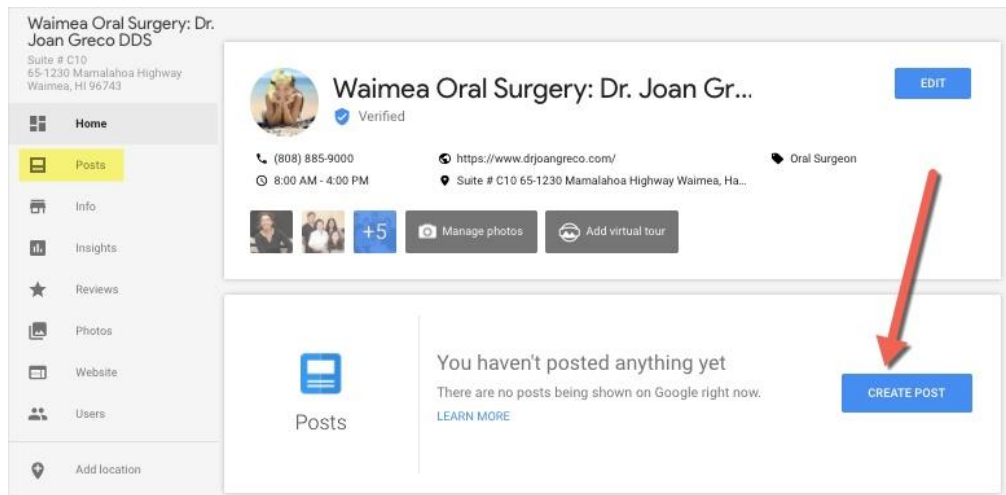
Waimea Oral Surgery: Dr. Joan Greco DDS
Suite # C10
65-1230 Mamalahoa Highway
Waimea, HI 96743

Home
Posts
Info
Insights
Reviews
Photos
Website
Users
Add location

Waimea Oral Surgery: Dr. Joan Gr...
Verified

EDIT

(808) 885-9000
8:00 AM - 4:00 PM
https://www.drjoangreco.com/
Suite # C10 65-1230 Mamalahoa Highway Waimea, Ha...
Oral Surgeon

+5
Manage photos
Add virtual tour

Posts

You haven't posted anything yet
There are no posts being shown on Google right now.
LEARN MORE

CREATE POST